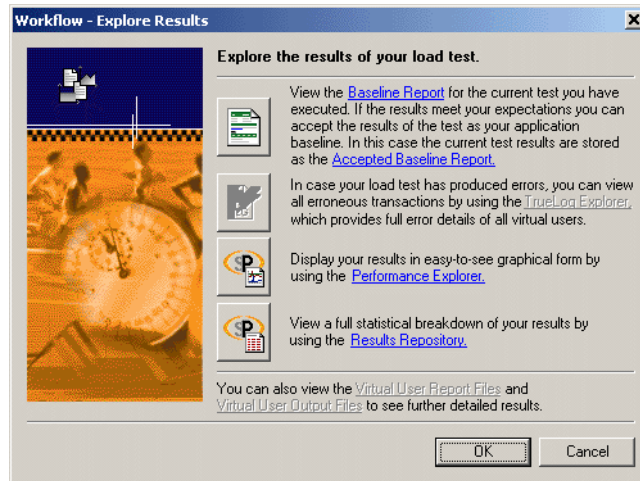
Workflow - Explore Results

Explore the results of your load test.

View the Baseline Report for the current test you have executed. If the results meet your expectations you can accept the results of the test as your application baseline. In this case the current test results are stored as the Accepted Baseline Report.

In case your load test has produced errors, you can view all erroneous transactions by using the TrueLog Explorer, which provides full error details of all virtual users.

Display your results in easy-to-see graphical form by using the Performance Explorer.

View a full statistical breakdown of your results by using the Results Repository.

You can also view the Virtual User Report Files and Virtual User Output Files to see further detailed results.

OK

Cancel